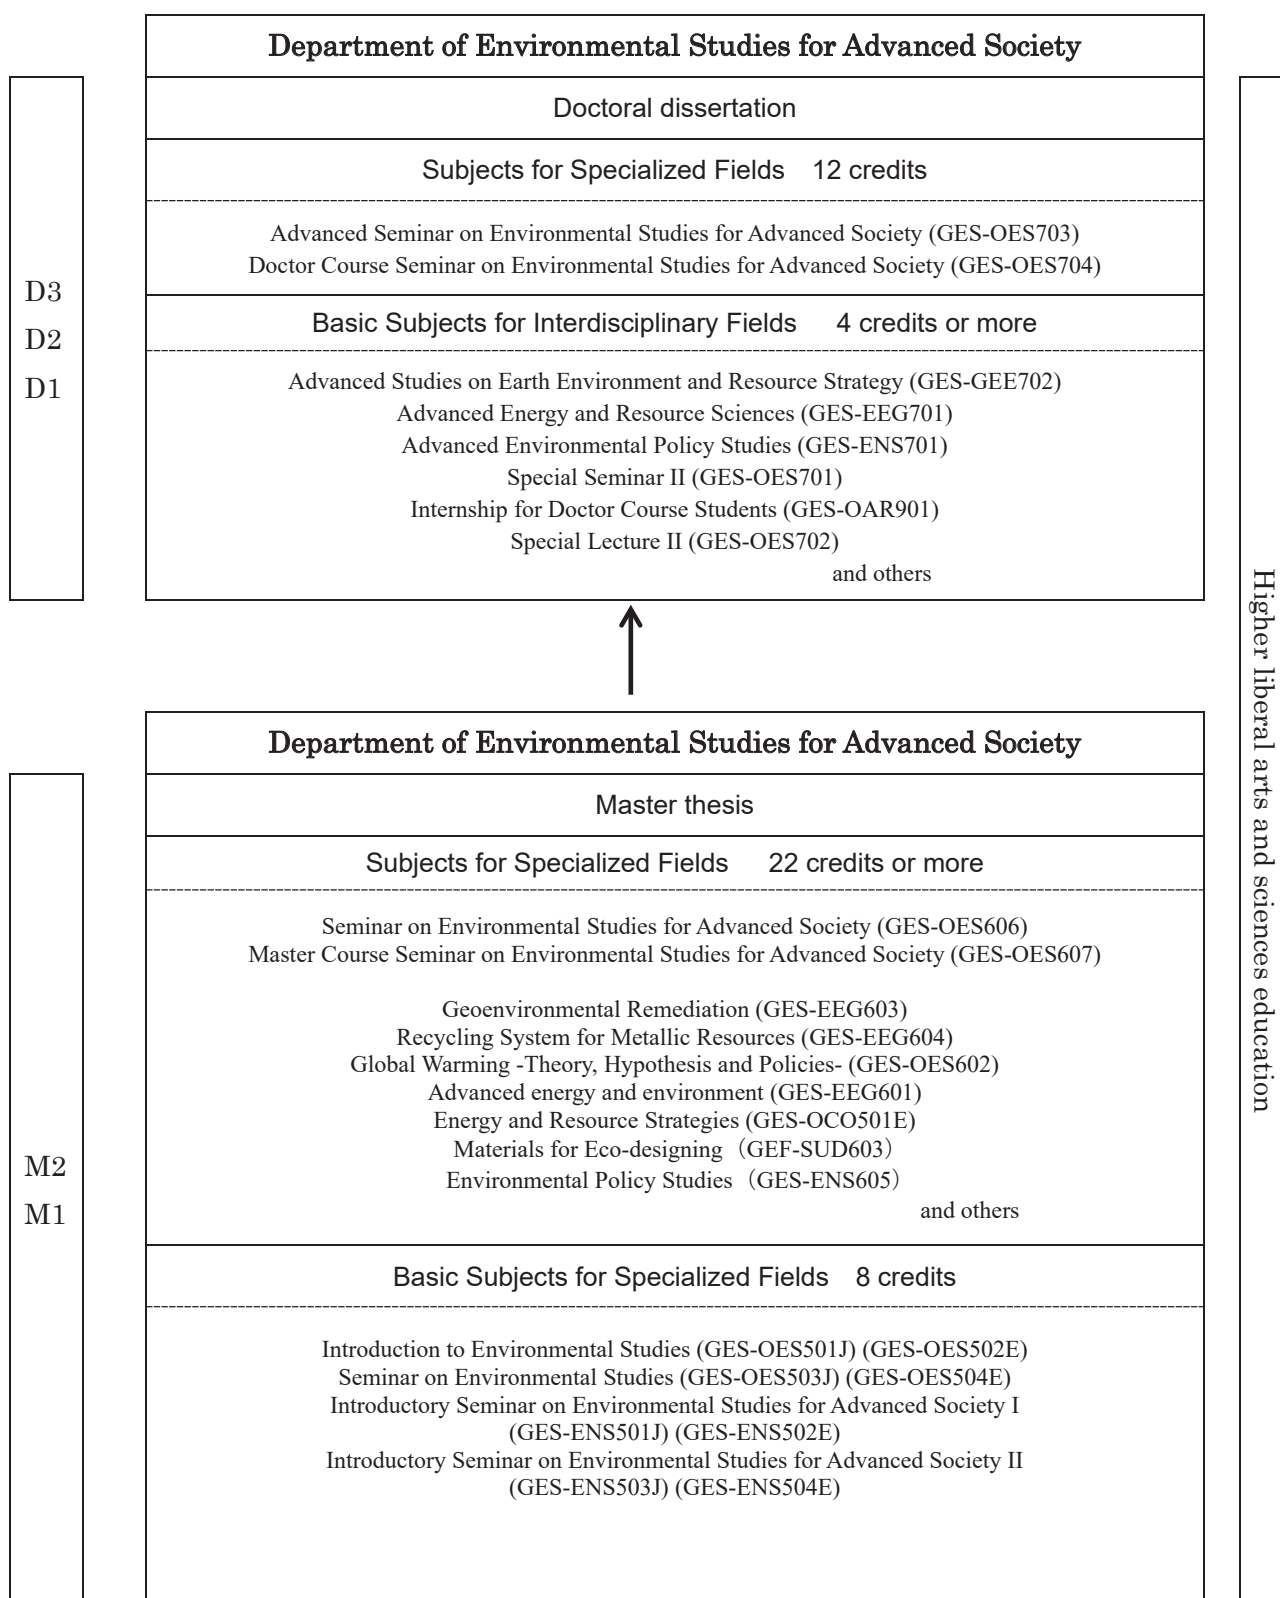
Department of Environmental Studies for Advanced Society

Doctoral dissertation

Subjects for Specialized Fields 12 credits

Advanced Seminar on Environmental Studies for Advanced Society (GES-OES703)
Doctor Course Seminar on Environmental Studies for Advanced Society (GES-OES704)

Basic Subjects for Interdisciplinary Fields 4 credits or more

Advanced Studies on Earth Environment and Resource Strategy (GES-GEE702)
Advanced Energy and Resource Sciences (GES-EEG701)
Advanced Environmental Policy Studies (GES-ENS701)
Special Seminar II (GES-OES701)
Internship for Doctor Course Students (GES-OAR901)
Special Lecture II (GES-OES702)
and others

D3
D2
D1

Department of Environmental Studies for Advanced Society

Master thesis

Subjects for Specialized Fields 22 credits or more

Seminar on Environmental Studies for Advanced Society (GES-OES606)
Master Course Seminar on Environmental Studies for Advanced Society (GES-OES607)

Geoenvironmental Remediation (GES-EEG603)
Recycling System for Metallic Resources (GES-EEG604)
Global Warming -Theory, Hypothesis and Policies- (GES-OES602)
Advanced energy and environment (GES-EEG601)
Energy and Resource Strategies (GES-OCO501E)
Materials for Eco-designing（GEF-SUD603）
Environmental Policy Studies（GES-ENS605）
and others

Basic Subjects for Specialized Fields 8 credits

Introduction to Environmental Studies (GES-OES501J) (GES-OES502E)
Seminar on Environmental Studies (GES-OES503J) (GES-OES504E)
Introductory Seminar on Environmental Studies for Advanced Society I (GES-ENS501J) (GES-ENS502E)
Introductory Seminar on Environmental Studies for Advanced Society II (GES-ENS503J) (GES-ENS504E)

M2
M1

Higher liberal arts and sciences education